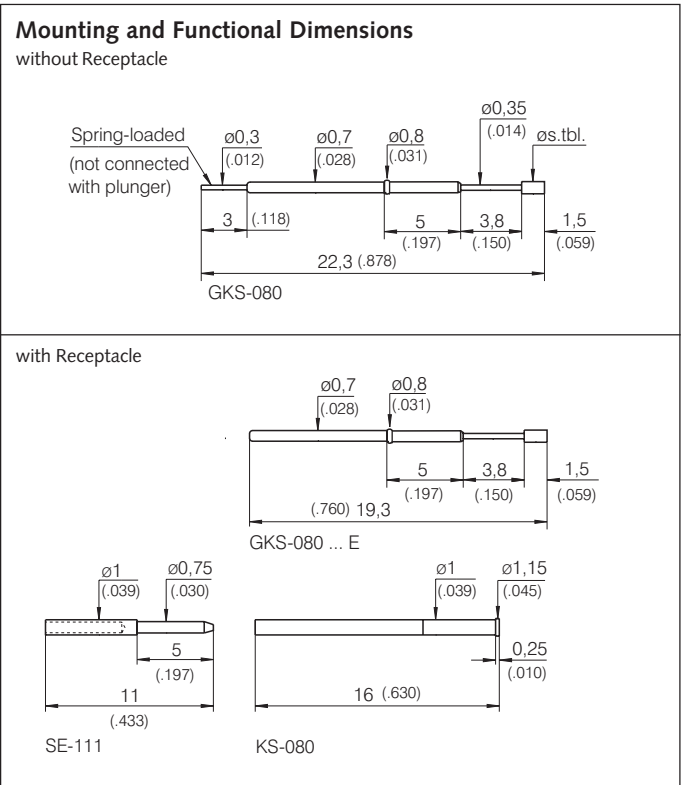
**Mounting and Functional Dimensions**
without Receptacle

Spring-loaded (not connected with plunger)

ø0,3 (.012)
ø0,7 (.028)
ø0,8 (.031)
ø0,35 (.014)
øs.tbl.

3 (.118)
5 (.197)
3,8 (.150)
1,5 (.059)
22,3 (.878)

GKS-080

with Receptacle

ø0,7 (.028)
ø0,8 (.031)

5 (.197)
3,8 (.150)
1,5 (.059)
(.760) 19,3

GKS-080 ... E

ø1 (.039)
ø0,75 (.030)
5 (.197)
11 (.433)

SE-111

ø1 (.039)
ø1,15 (.045)
0,25 (.010)
16 (.630)

KS-080